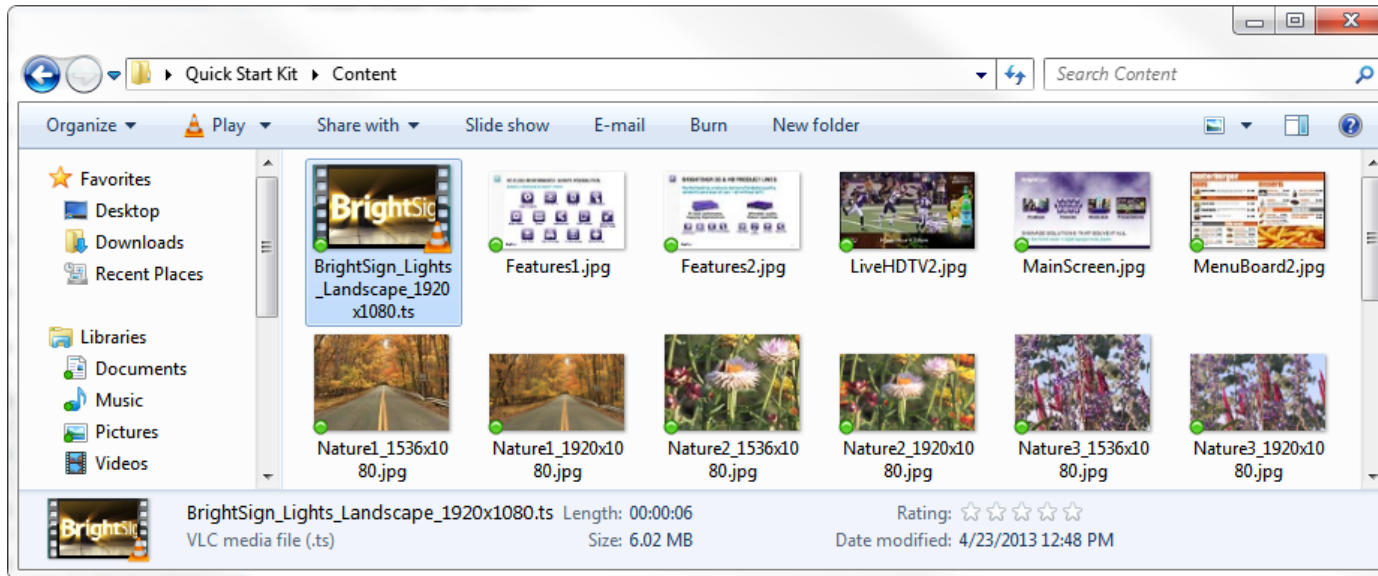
Quick Start Kit ▸ Content

Search Content

Organize ▾ Play ▾ Share with ▾ Slide show E-mail Burn New folder

Favorites
Desktop
Downloads
Recent Places

Libraries
Documents
Music
Pictures
Videos

BrightSign

BrightSign_Lights_Landscape_1920x1080.ts

Features1.jpg

Features2.jpg

LiveHDTV2.jpg

MainScreen.jpg

MenuBoard2.jpg

Nature1_1536x1080.jpg

Nature1_1920x1080.jpg

Nature2_1536x1080.jpg

Nature2_1920x1080.jpg

Nature3_1536x1080.jpg

Nature3_1920x1080.jpg

BrightSi

BrightSign_Lights_Landscape_1920x1080.ts Length: 00:00:06
VLC media file (.ts) Size: 6.02 MB

Rating: ☆☆☆☆☆
Date modified: 4/23/2013 12:48 PM